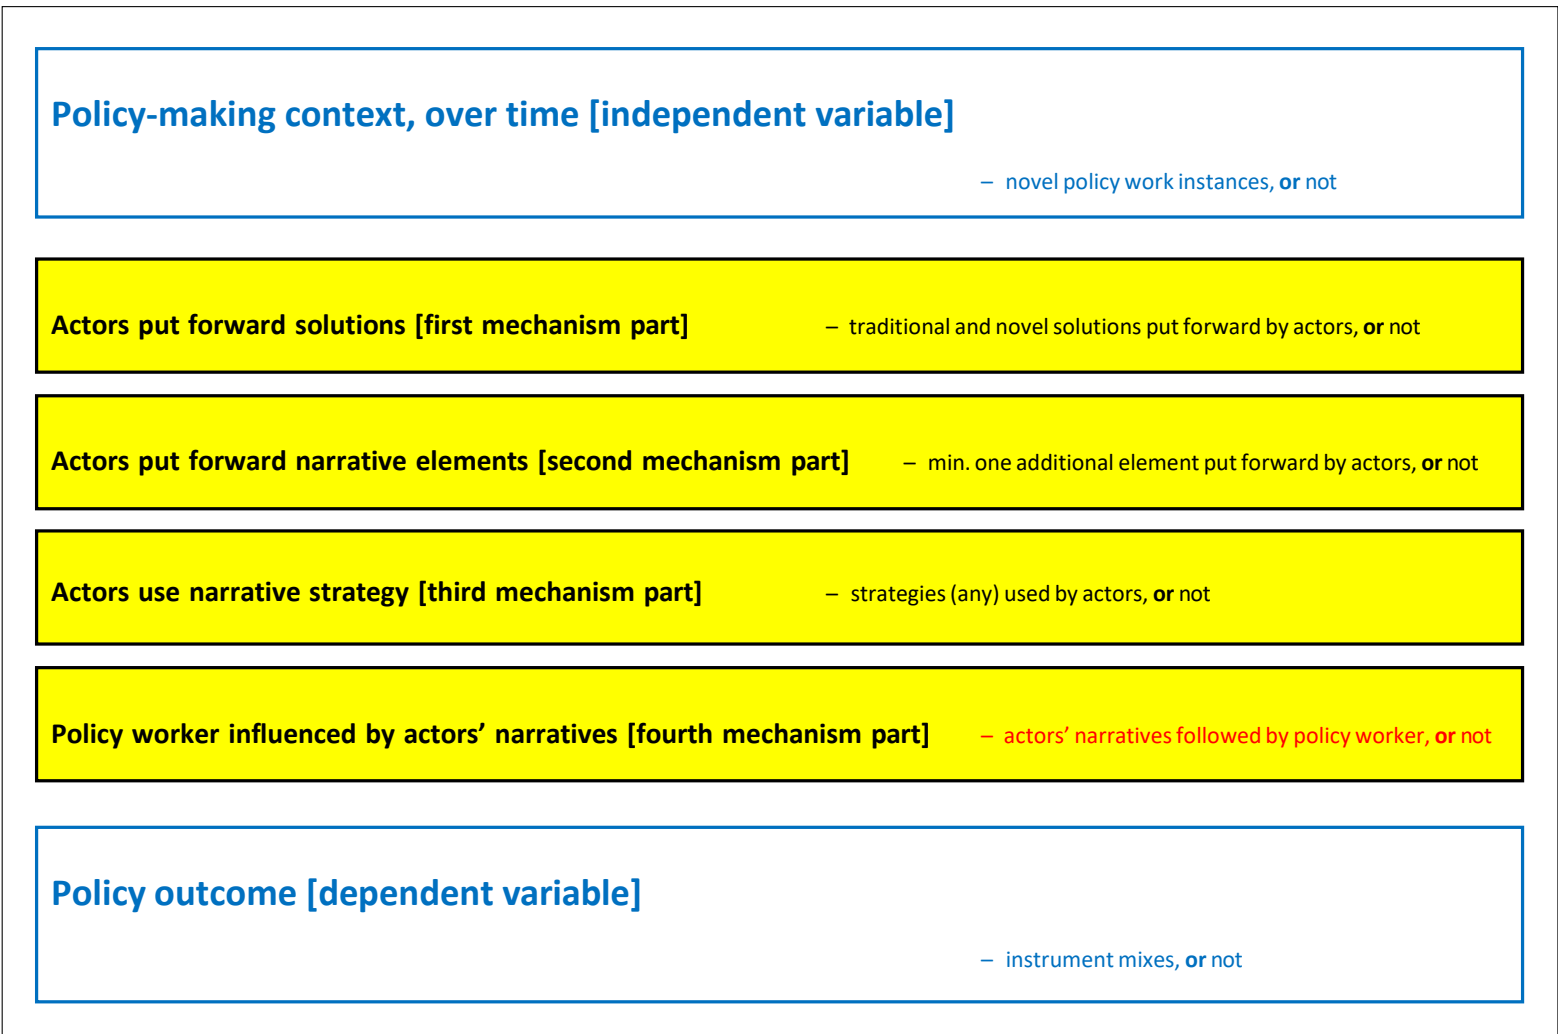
Policy-making context, over time [independent variable]

– novel policy work instances, **or** not

Actors put forward solutions [first mechanism part]

– traditional and novel solutions put forward by actors, **or** not

Actors put forward narrative elements [second mechanism part]

– min. one additional element put forward by actors, **or** not

Actors use narrative strategy [third mechanism part]

– strategies (any) used by actors, **or** not

Policy worker influenced by actors’ narratives [fourth mechanism part]

– actors’ narratives followed by policy worker, **or** not

Policy outcome [dependent variable]

– instrument mixes, **or** not